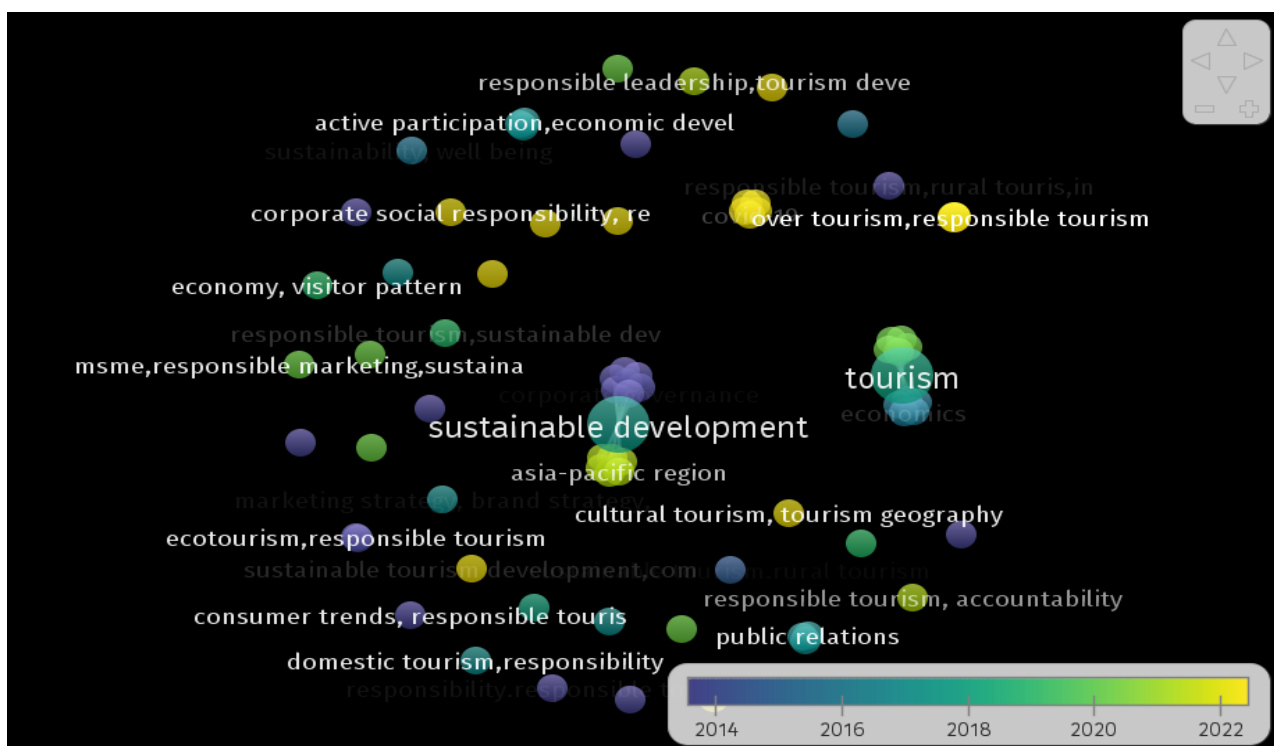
responsible leadership,tourism deve
active participation,economic devel
sustainability, well being
responsible tourism,rural touris,in
covid-19
corporate social responsibility, re
over tourism,responsible tourism
economy, visitor pattern
responsible tourism,sustainable dev
msme,responsible marketing,sustaina
tourism
corporate governance
economics
sustainable development
asia-pacific region
marketing strategy, brand strategy
cultural tourism, tourism geography
ecotourism,responsible tourism
sustainable tourism development,com
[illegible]m,rural tourism
responsible tourism, accountability
consumer trends, responsible touris
public relations
domestic tourism,responsibility
responsibility,responsible t
2014
2016
2018
2020
2022